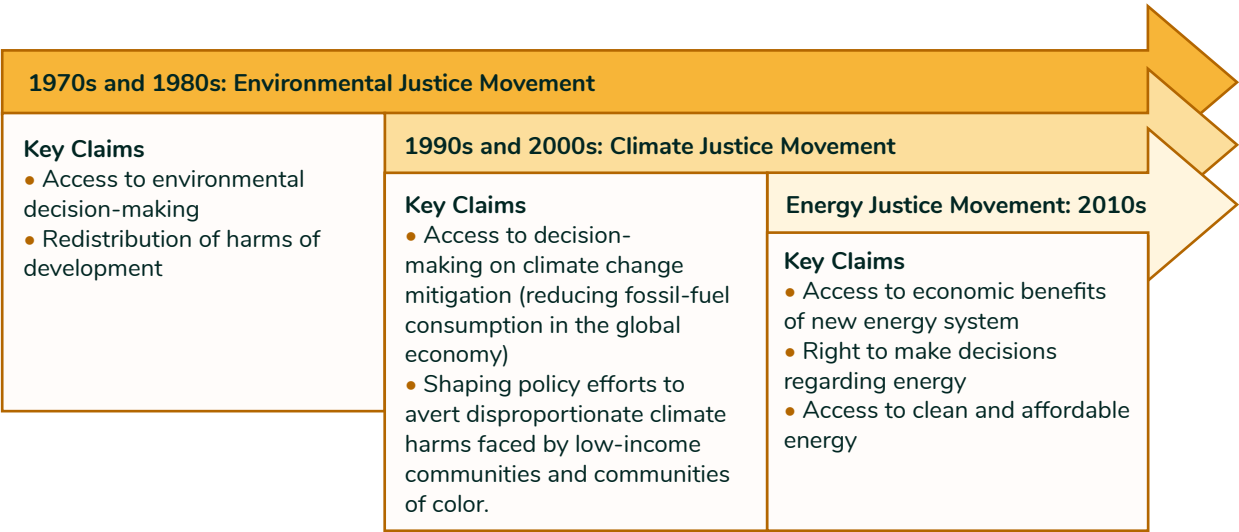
1970s and 1980s: Environmental Justice Movement

Key Claims
• Access to environmental decision-making
• Redistribution of harms of development

1990s and 2000s: Climate Justice Movement

Key Claims
• Access to decision-making on climate change mitigation (reducing fossil-fuel consumption in the global economy)
• Shaping policy efforts to avert disproportionate climate harms faced by low-income communities and communities of color.

Energy Justice Movement: 2010s

Key Claims
• Access to economic benefits of new energy system
• Right to make decisions regarding energy
• Access to clean and affordable energy